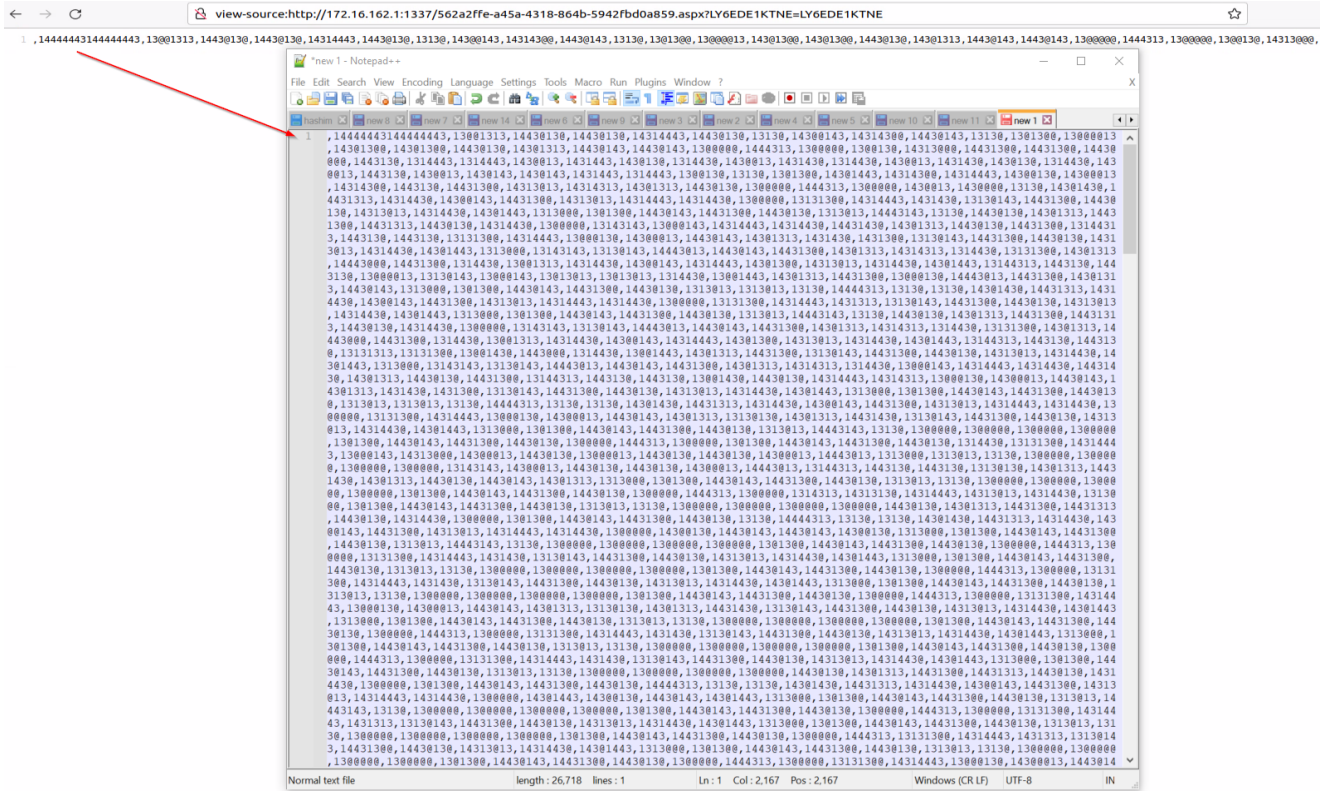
view-source:http://172.16.162.1:1337/562a2ffe-a45a-4318-864b-5942fbd0a859.aspx?LY6EDE1KTNE=LY6EDE1KTNE

1 ,14444443144444443,13@@1313,1443@13@,1443@13@,14314443,1443@13@,1313@,143@@143,143143@@,1443@143,1313@,13@13@@,13@@@@13,143@13@@,143@13@@,1443@13@,143@1313,1443@143,1443@143,13@@@@@,1444313,13@@@@@,13@@13@,14313@@@,

*new 1 - Notepad++

File Edit Search View Encoding Language Settings Tools Macro Run Plugins Window ?

hashm new 8 new 7 new 14 new 6 new 9 new 3 new 2 new 4 new 5 new 10 new 11 new 1

1 ,14444443144444443,13@@1313,1443@13@,1443@13@,14314443,1443@13@,1313@,143@@143,143143@@,1443@143,1313@,13@13@@,13@@@@13,143@13@@,1443@13@,1443@13@,143@13@@,1443@13@,1443@13@,13@@@@13

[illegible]

Normal text file length : 26,718 lines : 1 Ln : 1 Col : 2,167 Pos : 2,167 Windows (CR LF) UTF-8 IN